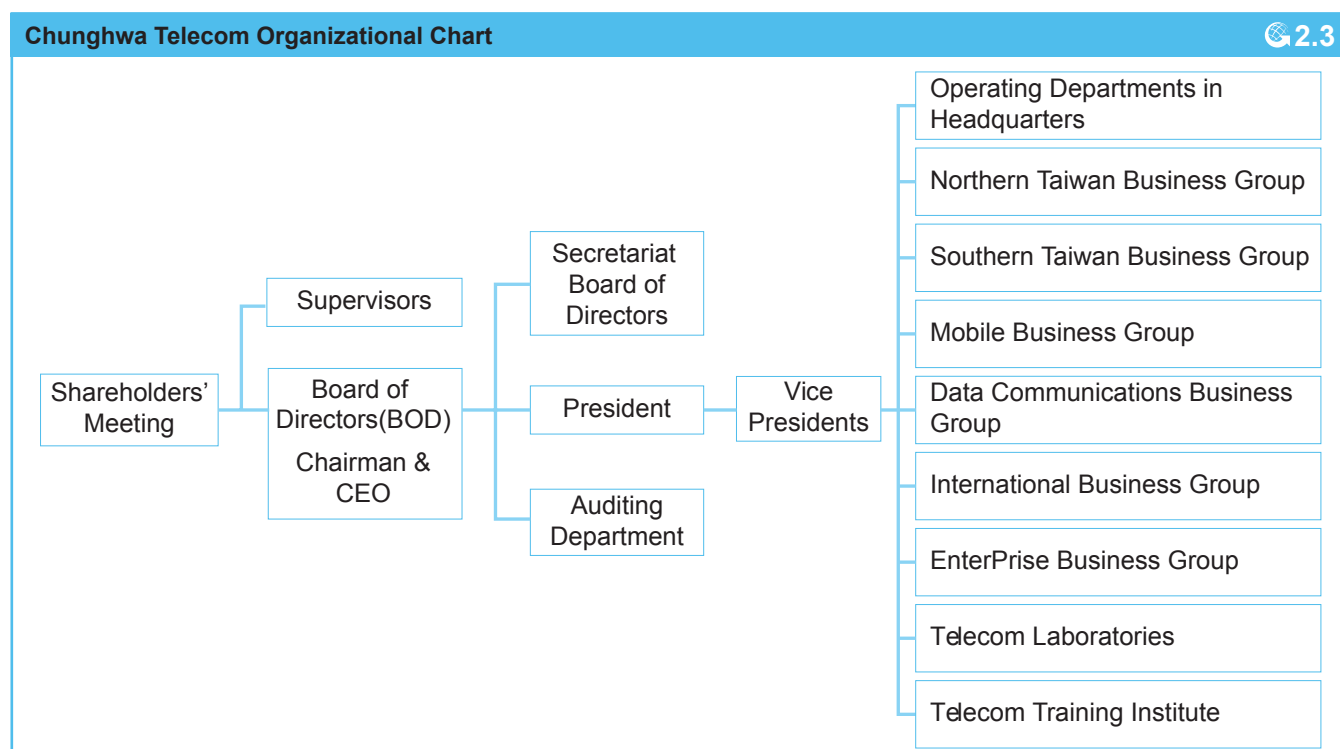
Chunghwa Telecom Organizational Chart

2.3

Shareholders' Meeting

Supervisors

Board of Directors(BOD)

Chairman & CEO

Secretariat Board of Directors

President

Auditing Department

Vice Presidents

Operating Departments in Headquarters

Northern Taiwan Business Group

Southern Taiwan Business Group

Mobile Business Group

Data Communications Business Group

International Business Group

EnterPrise Business Group

Telecom Laboratories

Telecom Training Institute